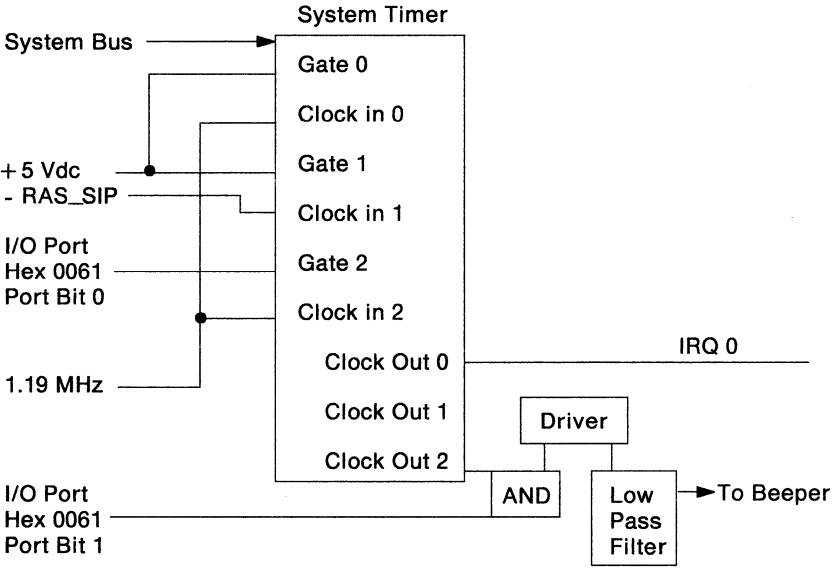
System Timer

System Bus

Gate 0

Clock in 0

+5 Vdc

Gate 1

- RAS_SIP

Clock in 1

I/O Port
Hex 0061
Port Bit 0

Gate 2

Clock in 2

Clock Out 0

IRQ 0

1.19 MHz

Clock Out 1

Driver

Clock Out 2

I/O Port
Hex 0061
Port Bit 1

AND

Low
Pass
Filter

To Beeper